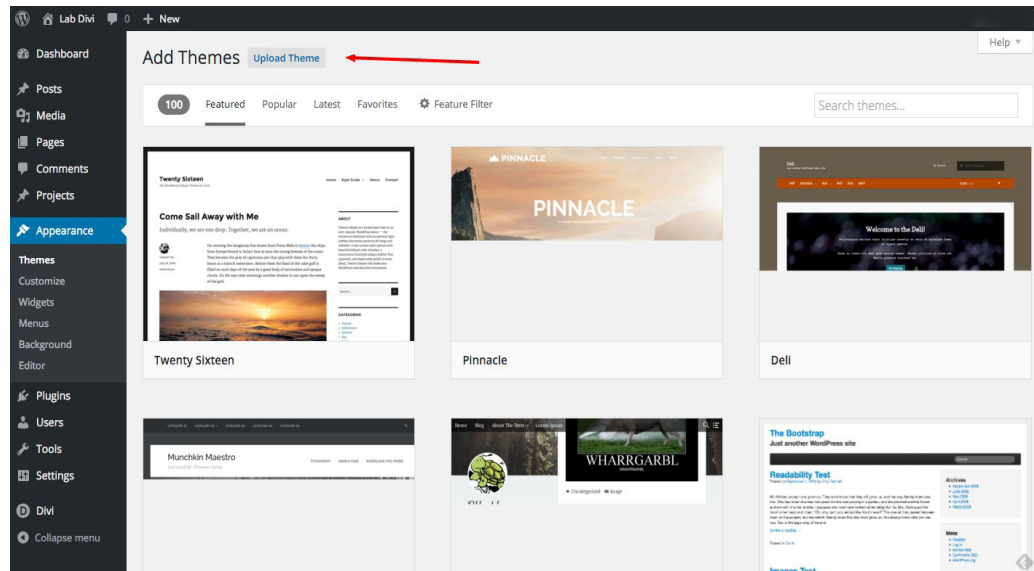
Lab Divi 0 + New

Dashboard
Posts
Media
Pages
Comments
Projects
Appearance
Themes
Customize
Widgets
Menus
Background
Editor
Plugins
Users
Tools
Settings
Divi
Collapse menu

Help

Add Themes Upload Theme

100 Featured Popular Latest Favorites Feature Filter

Search themes...

Twenty Sixteen

Come Sail Away with Me

Individually, we are one drop. Together, we are an ocean.

PINNACLE

PINNACLE

Deli

Welcome to the Deli!

Twenty Sixteen

Pinnacle

Deli

Munchkin Maestro

WHARRGARBL

The Bootstrap

Just another WordPress site

Readability Test

Archives

Meta